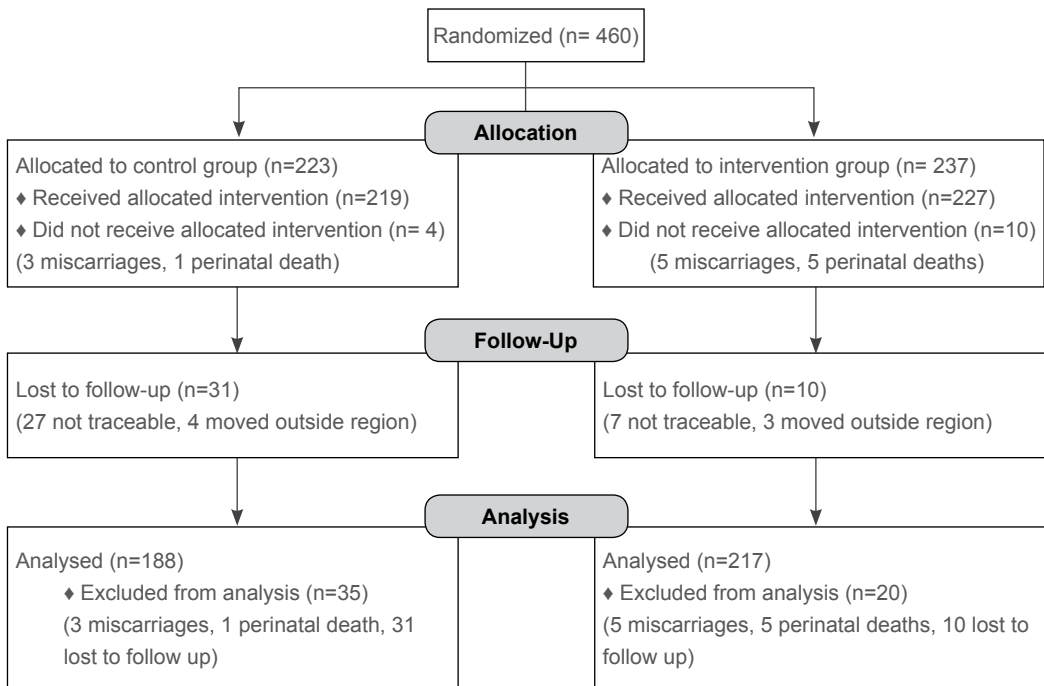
Randomized (n= 460)

Allocation

Allocated to control group (n=223)
♦ Received allocated intervention (n=219)
♦ Did not receive allocated intervention (n= 4)
(3 miscarriages, 1 perinatal death)

Allocated to intervention group (n= 237)
♦ Received allocated intervention (n=227)
♦ Did not receive allocated intervention (n=10)
(5 miscarriages, 5 perinatal deaths)

Follow-Up

Lost to follow-up (n=31)
(27 not traceable, 4 moved outside region)

Lost to follow-up (n=10)
(7 not traceable, 3 moved outside region)

Analysis

Analysed (n=188)
♦ Excluded from analysis (n=35)
(3 miscarriages, 1 perinatal death, 31 lost to follow up)

Analysed (n=217)
♦ Excluded from analysis (n=20)
(5 miscarriages, 5 perinatal deaths, 10 lost to follow up)